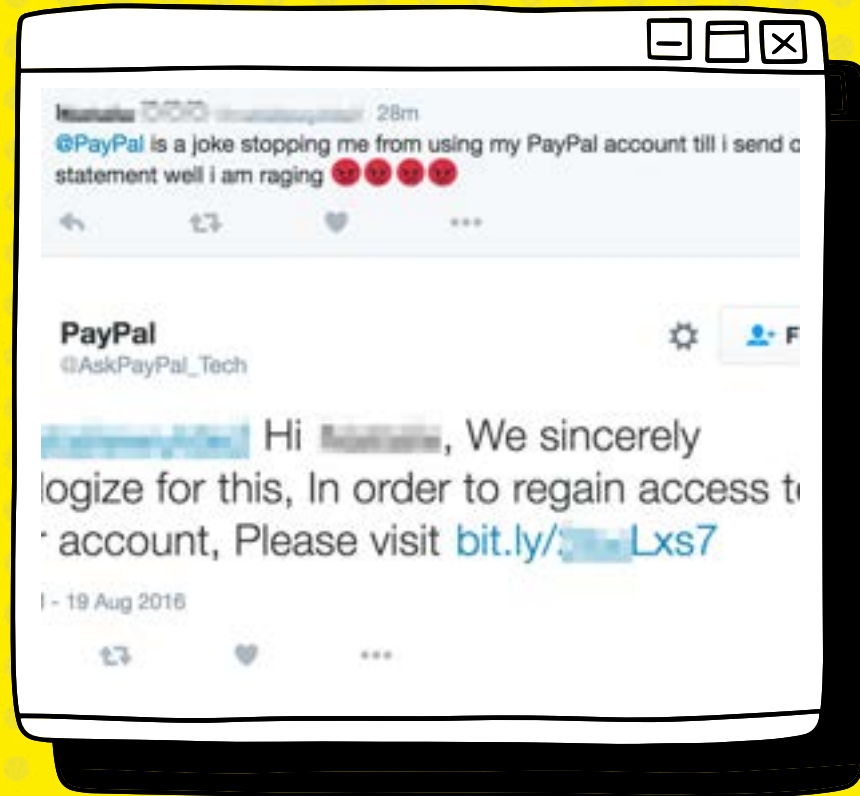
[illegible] 28m
@PayPal is a joke stopping me from using my PayPal account till i send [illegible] statement well i am raging 😡😡😡😡

PayPal
@AskPayPal_Tech

F

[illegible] Hi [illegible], We sincerely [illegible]logize for this, In order to regain access t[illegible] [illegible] account, Please visit bit.ly/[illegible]Lxs7

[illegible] - 19 Aug 2016